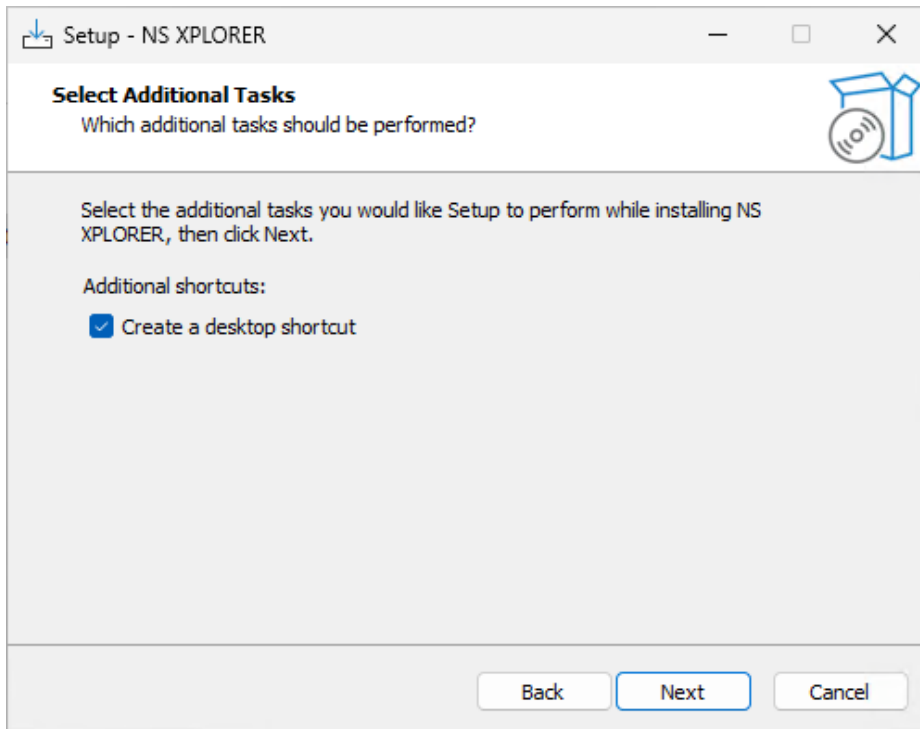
Setup - NS XPLORER

Select Additional Tasks
Which additional tasks should be performed?

Select the additional tasks you would like Setup to perform while installing NS XPLORER, then click Next.

Additional shortcuts:

Create a desktop shortcut

Back
Next
Cancel